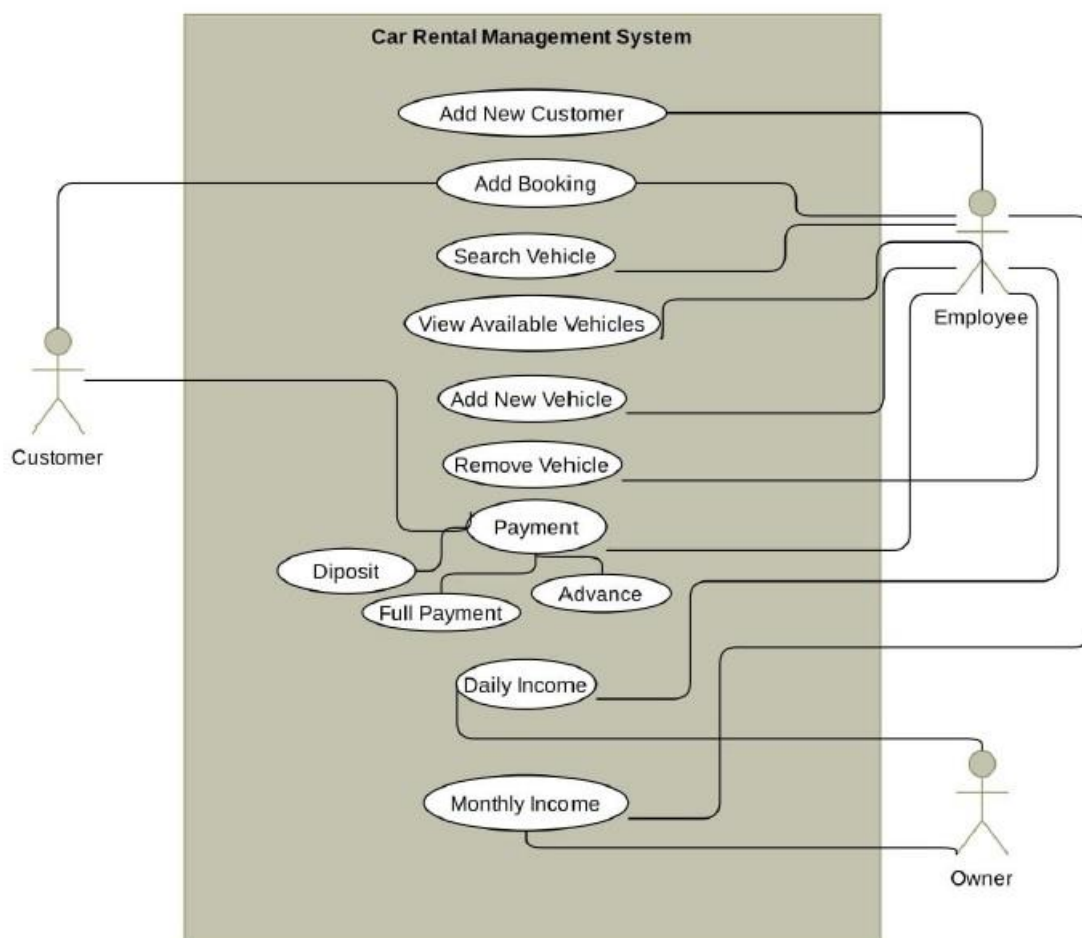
Car Rental Management System

Add New Customer

Add Booking

Search Vehicle

View Available Vehicles

Add New Vehicle

Remove Vehicle

Payment

Diposit

Full Payment

Advance

Daily Income

Monthly Income

Employee

Customer

Owner